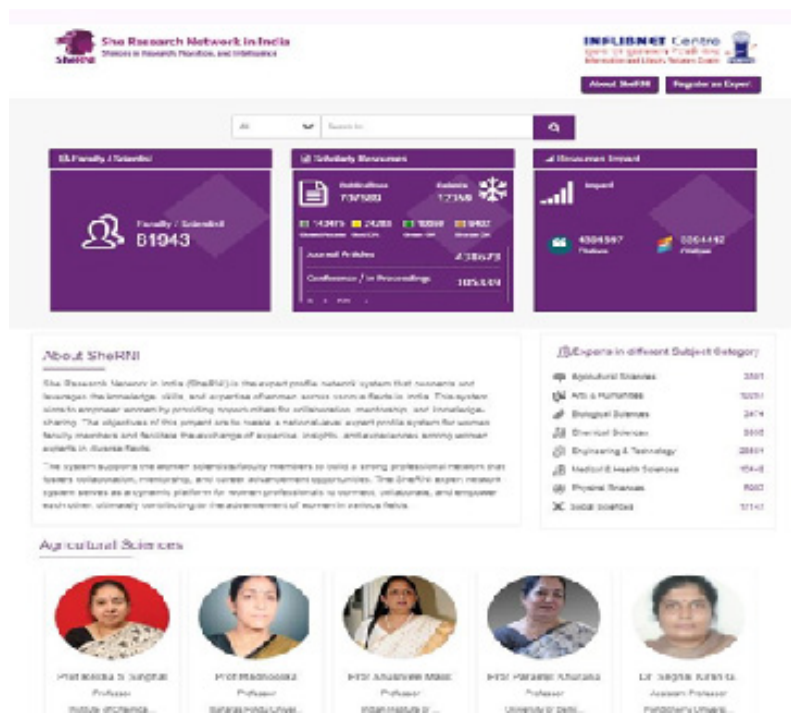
She Research Network in India
Women in Research Position, and Intelligence

INFLIBNET Centre

About SheRNI
Register as Expert

All
Search

Faculty / Scientist

Faculty / Scientist
81943

Scholarly Resources

Publications
7371583

Patents
12368

143415
24255
10898
9462

Journal Articles
4318673

Conference / In Proceedings
1054444

Resource Impact

Impact

4504597
Citations

5054492
Altmetric

About SheRNI

She Research Network in India (SheRNI) is the expert profile network system that connects and leverages the knowledge, skills, and expertise of women across diverse fields in India. This system aims to empower women by providing opportunities for collaboration, mentorship, and knowledge-sharing. The objectives of this project are to create a national-level expert profile system for women faculty members and facilitate the exchange of expertise, insights, and experiences among women experts in diverse fields.

The system supports the women scientists/faculty members to build a strong professional network that fosters collaboration, mentorship, and career advancement opportunities. The SheRNI expert network system serves as a dynamic platform for women professionals to connect, collaborate, and empower each other, ultimately contributing to the advancement of women in various fields.

Experts in different Subject Category

Agricultural Sciences 3561
Arts & Humanities 12251
Biological Sciences 3474
Chemical Sciences 5665
Engineering & Technology 28801
Medical & Health Sciences 15448
Physical Sciences 5660
Social Sciences 17141

Agricultural Sciences

Prof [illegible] Singhal
Professor
Institute of Chemical...

Prof Madhoolika
Professor
Banaras Hindu Univer...

Prof Anushree Malik
Professor
Indian Institute of ...

Prof Paramjit Khurana
Professor
University of Delhi...

Dr. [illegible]
Assistant Professor
Pondicherry Univers...